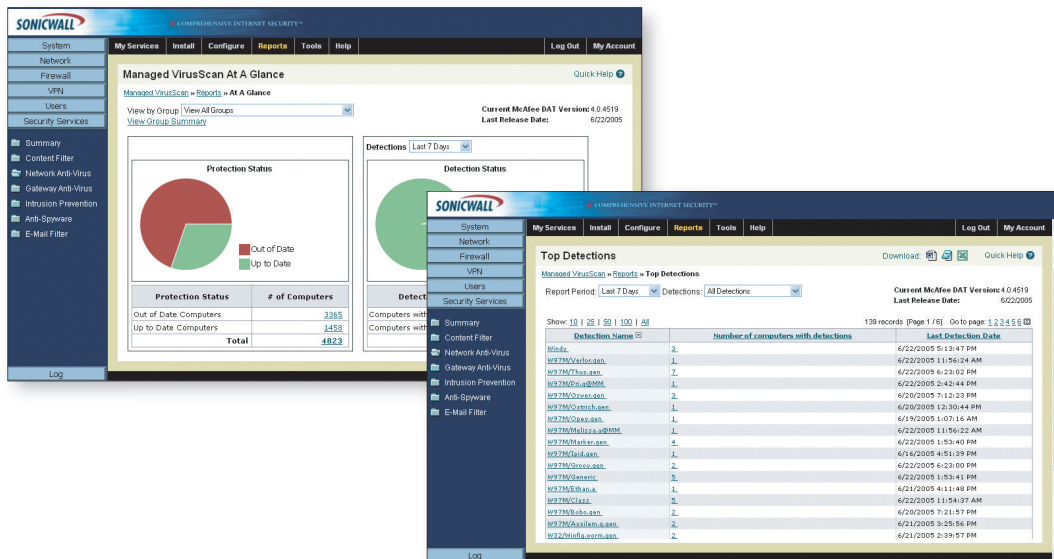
SONICWALL COMPREHENSIVE INTERNET SECURITY™

System
Network
Firewall
VPN
Users
Security Services

Summary
Content Filter
Network Anti-Virus
Gateway Anti-Virus
Intrusion Prevention
Anti-Spyware
E-Mail Filter

Log

My Services | Install | Configure | Reports | Tools | Help | Log Out | My Account

Managed VirusScan At A Glance

Quick Help

Managed VirusScan » Reports » At A Glance

View by Group: View All Groups
View Group Summary

Current McAfee DAT Version: 4.0.4519
Last Release Date: 6/22/2005

Protection Status

Out of Date
Up to Date

| Protection Status | # of Computers |
|---|---|
| Out of Date Computers | 3365 |
| Up to Date Computers | 1458 |
| Total | 4823 |

Detections: Last 7 Days

Detection Status

Detect
Computers with
Computers with

SONICWALL COMPREHENSIVE INTERNET SECURITY™

System
Network
Firewall
VPN
Users
Security Services

Summary
Content Filter
Network Anti-Virus
Gateway Anti-Virus
Intrusion Prevention
Anti-Spyware
E-Mail Filter

Log

My Services | Install | Configure | Reports | Tools | Help | Log Out | My Account

Top Detections

Download:
Quick Help

Managed VirusScan » Reports » Top Detections

Report Period: Last 7 Days   Detections: All Detections

Current McAfee DAT Version: 4.0.4519
Last Release Date: 6/22/2005

Show: 10 | 25 | 50 | 100 | All
139 records [Page 1 / 6] Go to page: 1 2 3 4 5 6

| Detection Name | Number of computers with detections | Last Detection Date |
|---|---|---|
| Windy | 3 | 6/22/2005 5:13:47 PM |
| W97M/Verlor.gen | 1 | 6/22/2005 11:56:24 AM |
| W97M/Thus.gen | 7 | 6/22/2005 6:23:02 PM |
| W97M/Pri.g@MM | 1 | 6/22/2005 2:42:44 PM |
| W97M/Ozwer.gen | 3 | 6/20/2005 7:12:23 PM |
| W97M/Ostrich.gen | 1 | 6/20/2005 12:30:44 PM |
| W97M/Opey.gen | 1 | 6/19/2005 1:07:16 AM |
| W97M/Melissa.a@MM | 1 | 6/22/2005 11:56:22 AM |
| W97M/Marker.gen | 4 | 6/22/2005 1:53:40 PM |
| W97M/Jsid.gen | 1 | 6/16/2005 4:51:39 PM |
| W97M/Groov.gen | 2 | 6/22/2005 6:23:00 PM |
| W97M/Generic | 5 | 6/22/2005 1:53:41 PM |
| W97M/Ethan.a | 1 | 6/21/2005 4:11:48 PM |
| W97M/Class | 5 | 6/22/2005 11:54:37 AM |
| W97M/Bobo.gen | 2 | 6/20/2005 7:21:57 PM |
| W97M/Assilem.q.gen | 2 | 6/22/2005 3:25:56 PM |
| W32/Winfig.worm.gen | 2 | 6/21/2005 2:39:57 PM |